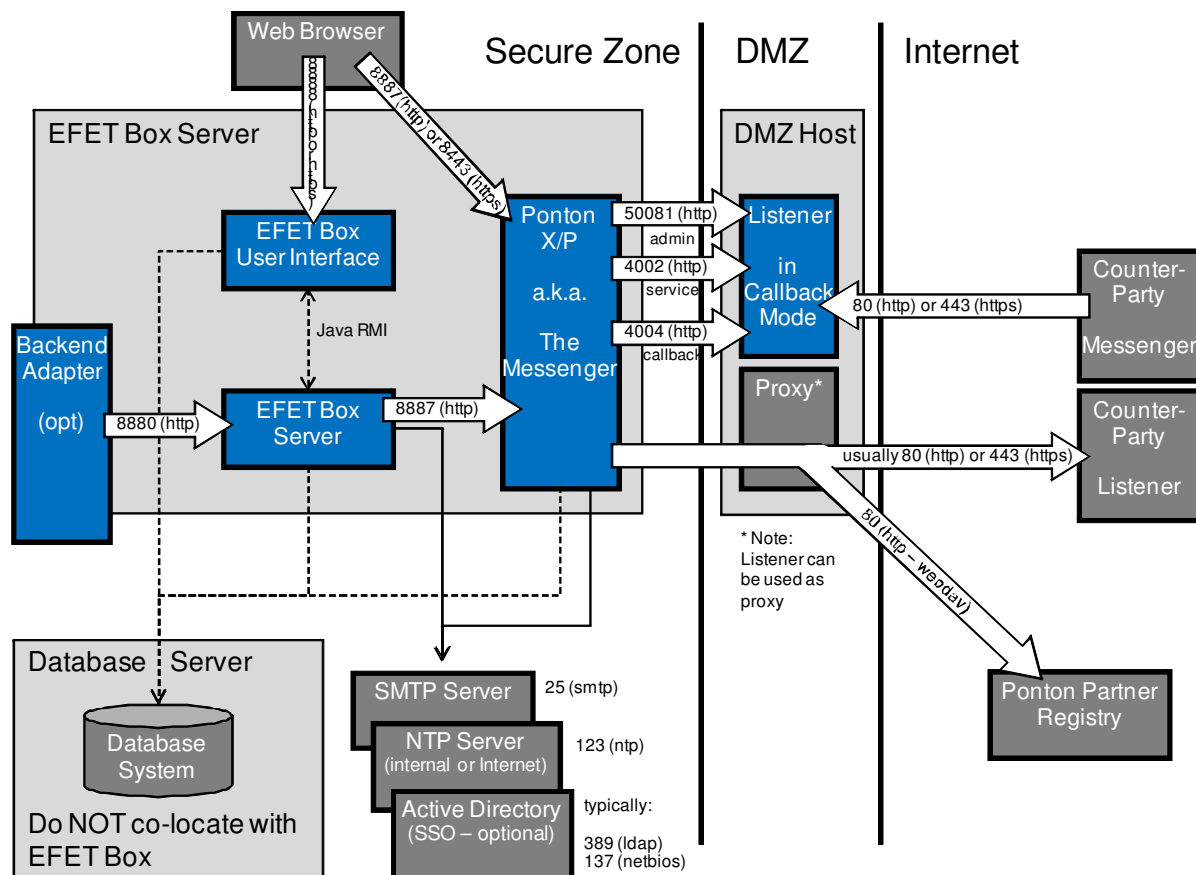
Web Browser

Secure Zone

DMZ

Internet

8880 (http or https)

8887 (http) or 8443 (https)

EFET Box Server

DMZ Host

EFET Box User Interface

Ponton X/P a.k.a. The Messenger

50081 (http) admin

4002 (http) service

4004 (http) callback

Listener in Callback Mode

Counter-Party Messenger

80 (http) or 443 (https)

Java RMI

Backend Adapter (opt)

8880 (http)

EFET Box Server

8887 (http)

Proxy*

Counter-Party Listener

usually 80 (http) or 443 (https)

80 (http – webdav)

* Note: Listener can be used as proxy

Database Server

Database System

Do NOT co-locate with EFET Box

SMTP Server

25 (smtp)

NTP Server (internal or Internet)

123 (ntp)

Active Directory (SSO – optional)

typically:

389 (ldap)
137 (netbios)

Ponton Partner Registry